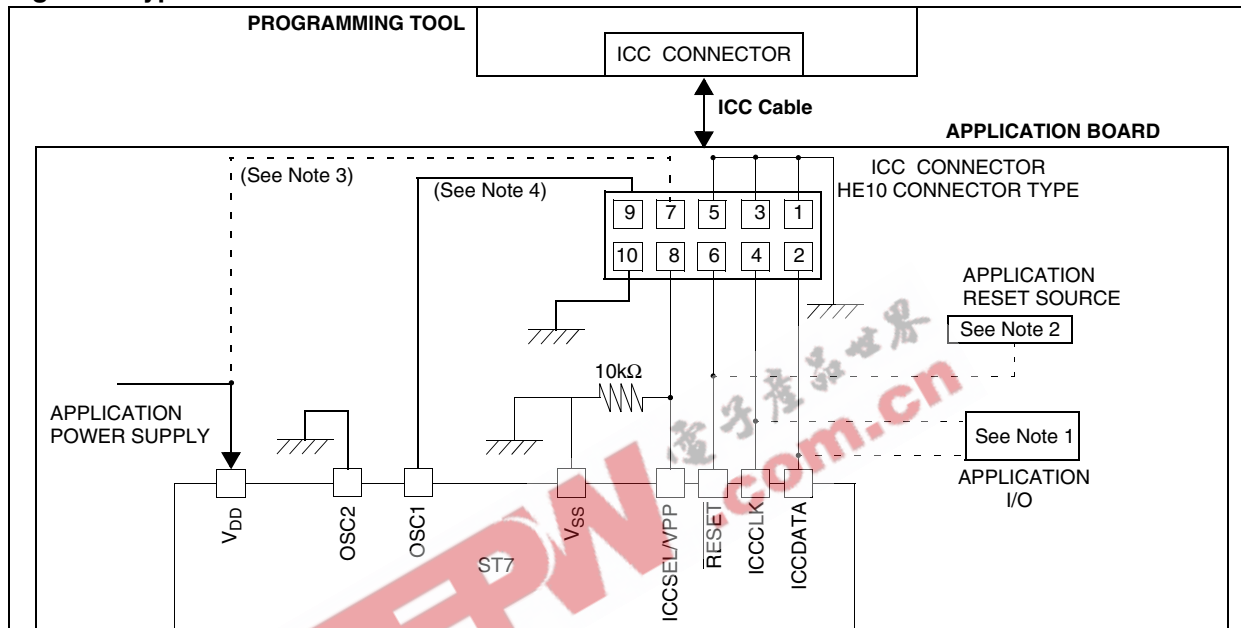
PROGRAMMING TOOL

ICC CONNECTOR

ICC Cable

APPLICATION BOARD

(See Note 3)

(See Note 4)

ICC CONNECTOR
HE10 CONNECTOR TYPE

9 7 5 3 1

10 8 6 4 2

APPLICATION
RESET SOURCE

See Note 2

10kΩ

APPLICATION
POWER SUPPLY

See Note 1

APPLICATION
I/O

$V_{DD}$

OSC2

OSC1

$V_{SS}$

ST7

ICCSEL/VPP

RESET

ICCCLK

ICCDATA

电子产品世界
EEPW.com.cn